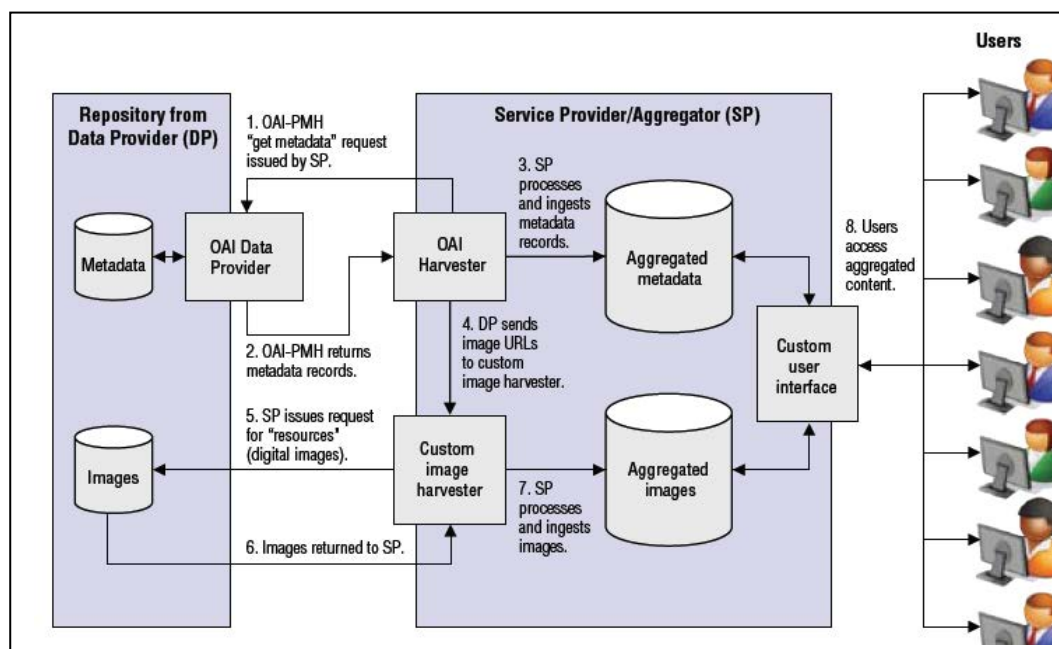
Repository from Data Provider (DP)

1. OAI-PMH "get metadata" request issued by SP.

Service Provider/Aggregator (SP)

Users

Metadata

OAI Data Provider

OAI Harvester

3. SP processes and ingests metadata records.

Aggregated metadata

8. Users access aggregated content.

2. OAI-PMH returns metadata records.

4. DP sends image URLs to custom image harvester.

Custom user interface

5. SP issues request for "resources" (digital images).

Images

Custom image harvester

Aggregated images

7. SP processes and ingests images.

6. Images returned to SP.